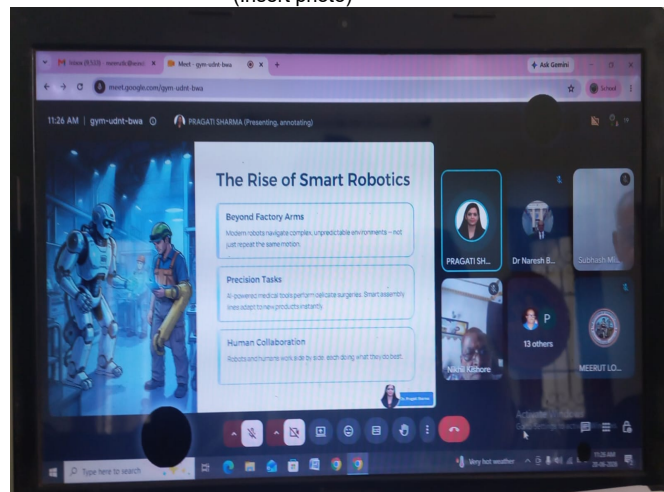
(insert photo)

Inbox (9,533) - meerutlc@mail.c ×
Meet - gym-udnt-bwa ×
+
Ask Gemini
meet.google.com/gym-udnt-bwa
School

11:26 AM | gym-udnt-bwa
PRAGATI SHARMA (Presenting, annotating)

The Rise of Smart Robotics

Beyond Factory Arms
Modern robots navigate complex, unpredictable environments – not just repeat the same motion.

Precision Tasks
AI-powered medical tools perform delicate surgeries. Smart assembly lines adapt to new products instantly.

Human Collaboration
Robots and humans work side by side, each doing what they do best.

PRAGATI SH...
Dr Naresh B...
Subhash Mi...
P
13 others
Nikhil Kishore
MEERUT LO...

Type here to search
Very hot weather
11:26 AM